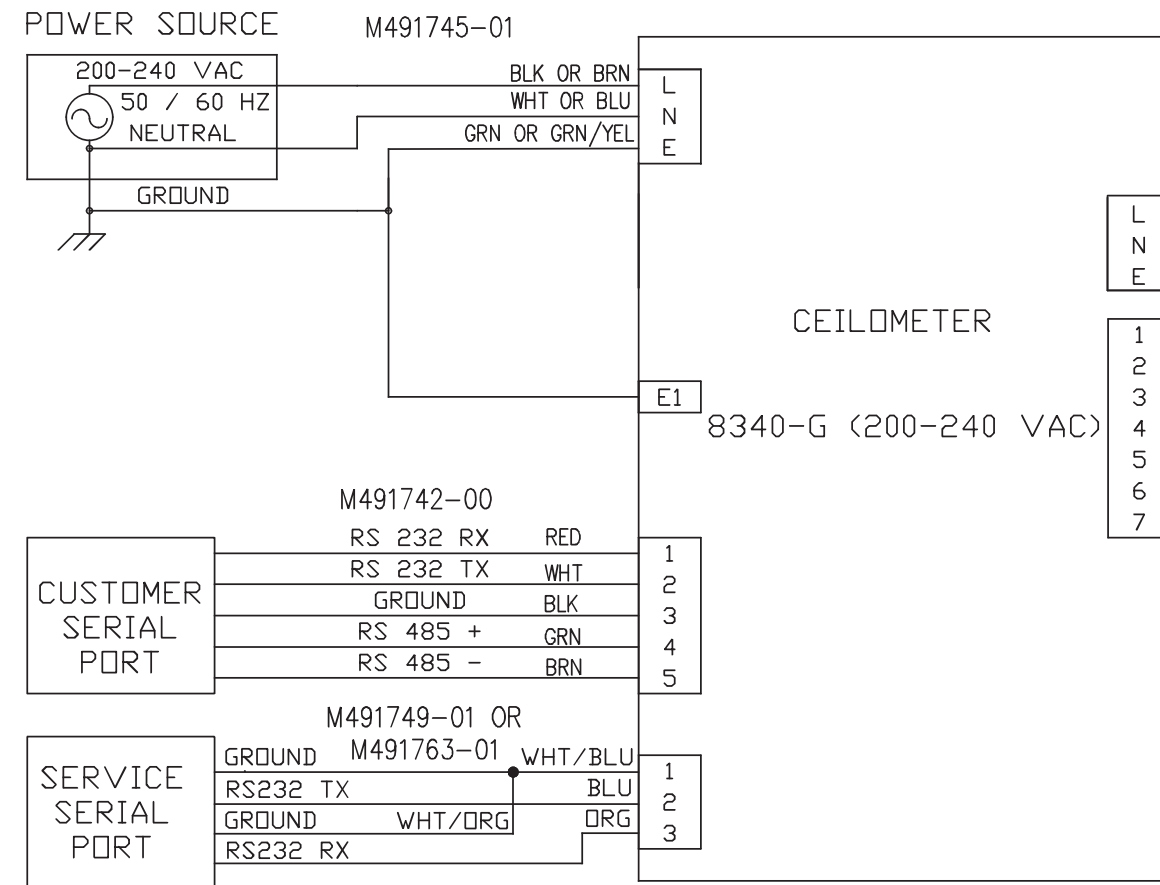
POWER SOURCE

M491745-01

200-240 VAC
50 / 60 HZ
NEUTRAL

BLK OR BRN
WHT OR BLU
GRN OR GRN/YEL

L
N
E

GROUND

L
N
E

CEILOMETER

1
2
3
4
5
6
7

E1

8340-G (200-240 VAC)

M491742-00

CUSTOMER SERIAL PORT

RS 232 RX RED
RS 232 TX WHT
GROUND BLK
RS 485 + GRN
RS 485 − BRN

1
2
3
4
5

M491749-01 OR
M491763-01

SERVICE SERIAL PORT

GROUND
RS232 TX
GROUND WHT/ORG
RS232 RX

WHT/BLU
BLU
ORG

1
2
3